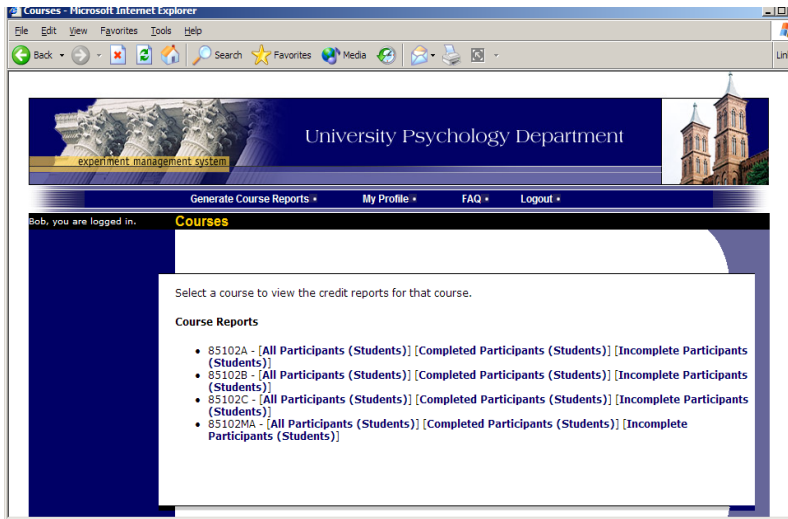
Courses - Microsoft Internet Explorer

File Edit View Favorites Tools Help

Back Search Favorites Media

Lin

experiment management system

University Psychology Department

Generate Course Reports My Profile FAQ Logout

Bob, you are logged in.

Courses

Select a course to view the credit reports for that course.

Course Reports

- 85102A - [All Participants (Students)] [Completed Participants (Students)] [Incomplete Participants (Students)]
- 85102B - [All Participants (Students)] [Completed Participants (Students)] [Incomplete Participants (Students)]
- 85102C - [All Participants (Students)] [Completed Participants (Students)] [Incomplete Participants (Students)]
- 85102MA - [All Participants (Students)] [Completed Participants (Students)] [Incomplete Participants (Students)]